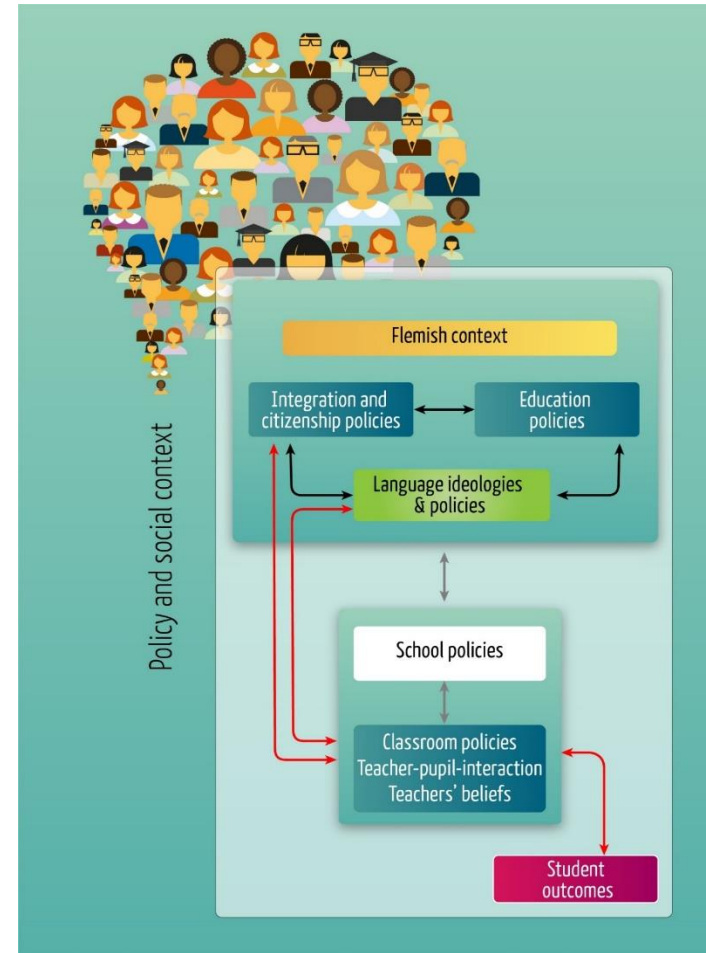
Policy and social context

Flemish context

Integration and citizenship policies

Education policies

Language ideologies & policies

School policies

Classroom policies
Teacher-pupil-interaction
Teachers' beliefs

Student outcomes